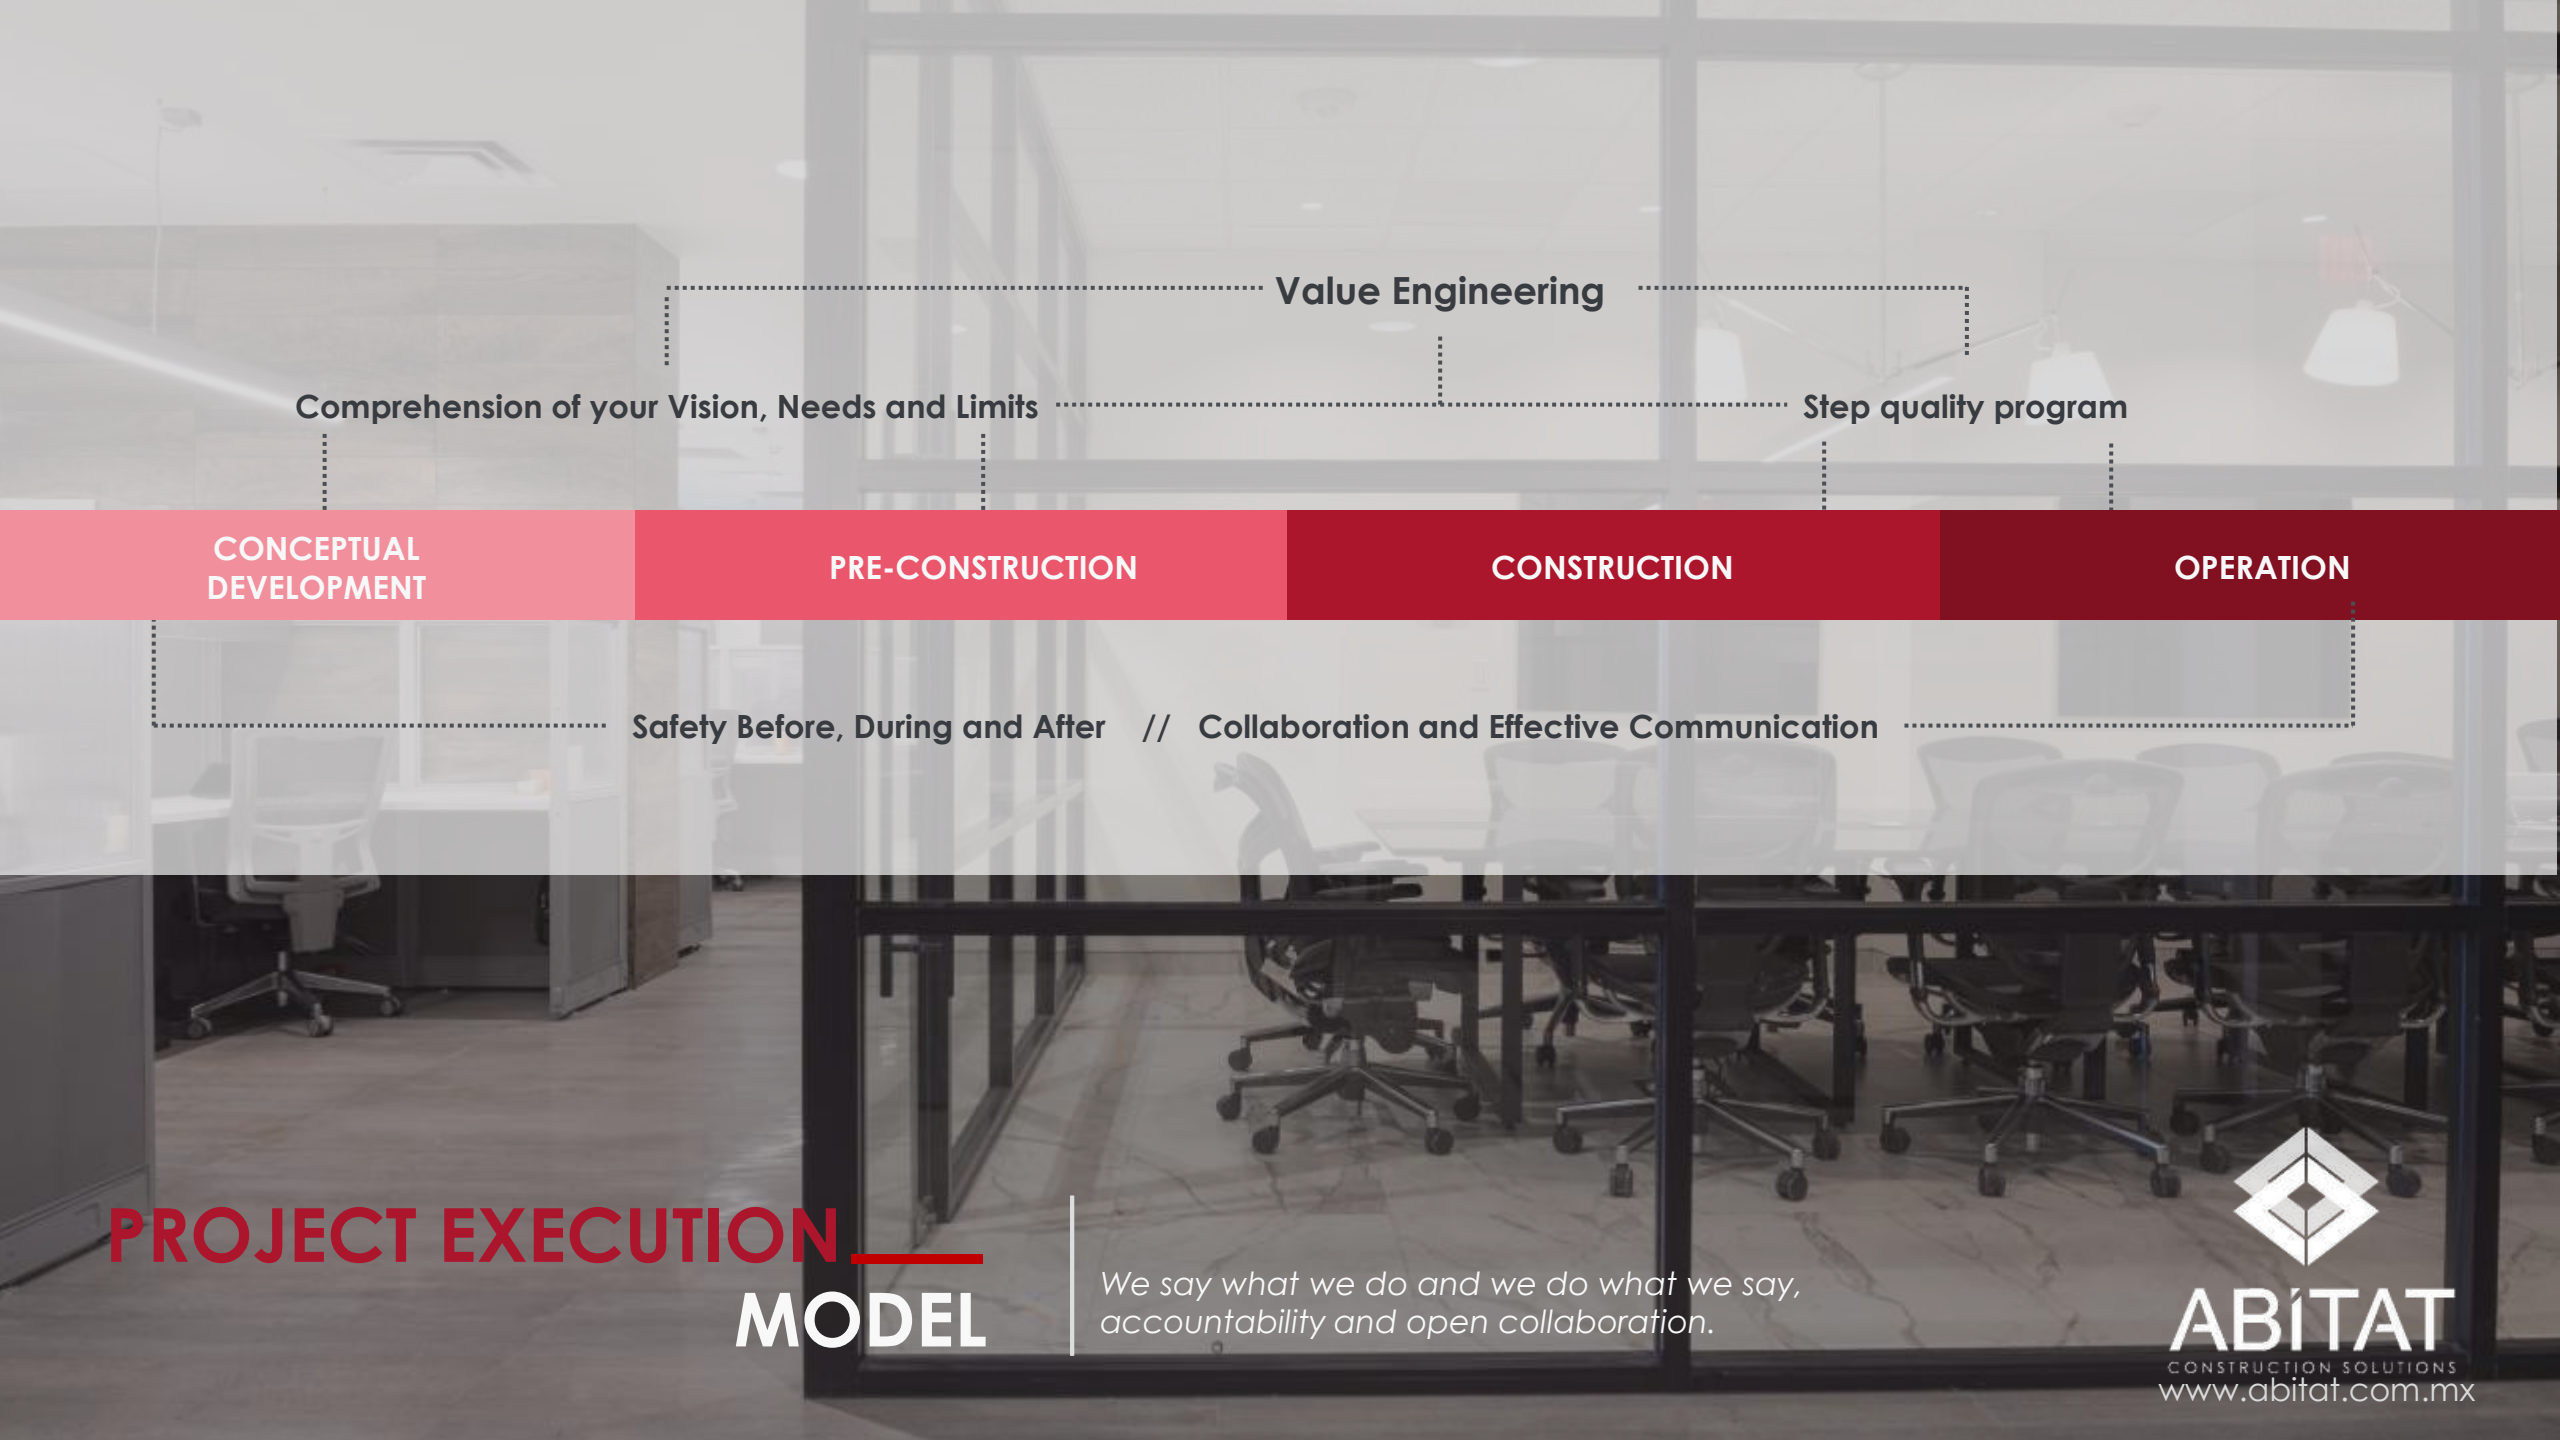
Value Engineering

Comprehension of your Vision, Needs and Limits

Step quality program

CONCEPTUAL DEVELOPMENT

PRE-CONSTRUCTION

CONSTRUCTION

OPERATION

Safety Before, During and After // Collaboration and Effective Communication

PROJECT EXECUTION
MODEL

We say what we do and we do what we say, accountability and open collaboration.

ABİTAT
CONSTRUCTION SOLUTIONS
www.abitat.com.mx